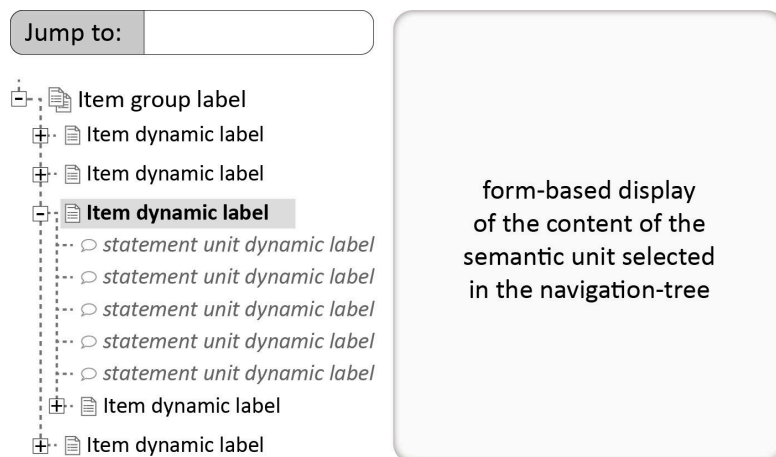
Jump to:

Item group label
Item dynamic label
Item dynamic label
**Item dynamic label**
*statement unit dynamic label*
*statement unit dynamic label*
*statement unit dynamic label*
*statement unit dynamic label*
*statement unit dynamic label*
Item dynamic label
Item dynamic label

form-based display of the content of the semantic unit selected in the navigation-tree